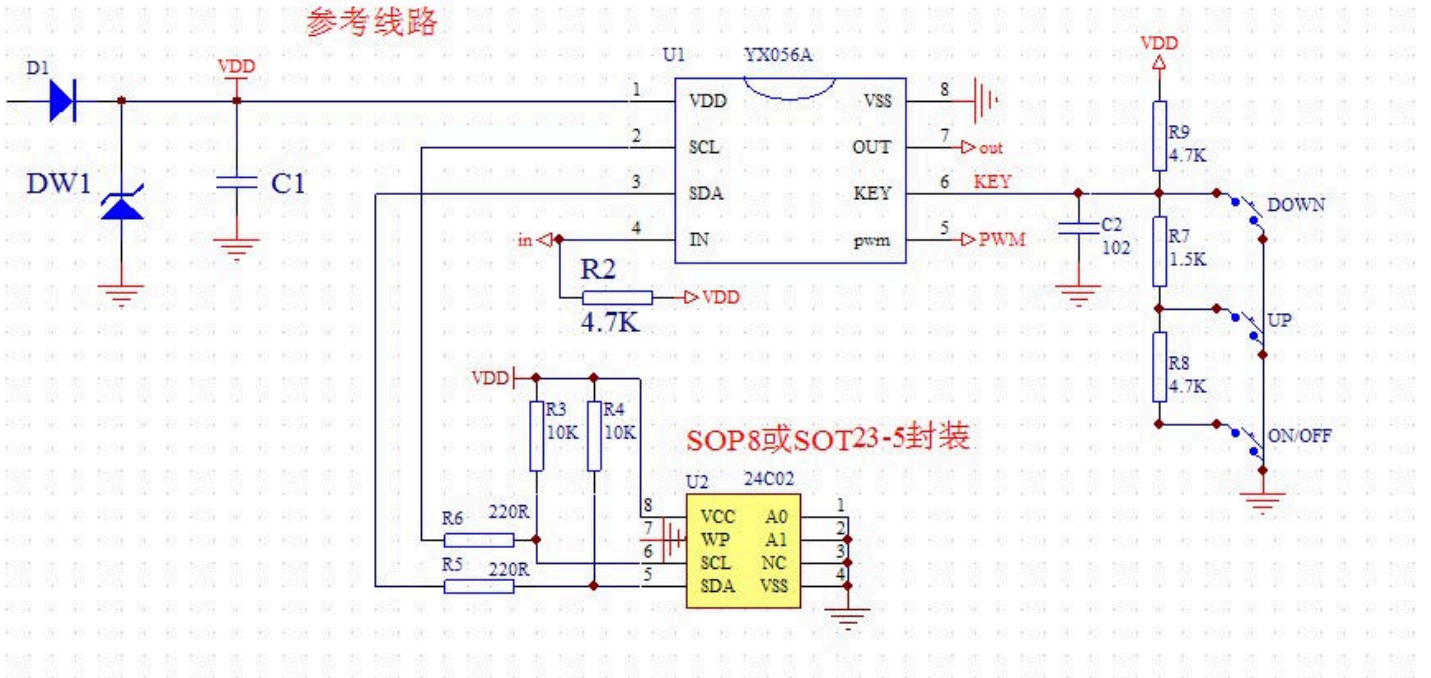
参考线路

D1
VDD
DW1
C1

U1 YX056A
1 VDD
2 SCL
3 SDA
4 IN
VSS 8
OUT 7
KEY 6
pwm 5
out
KEY
PWM
in
R2
4.7K
VDD

VDD
R9
4.7K
C2
102
R7
1.5K
R8
4.7K
DOWN
UP
ON/OFF

VDD
R3
10K
R4
10K
SOP8或SOT23-5封装
U2 24C02
8 VCC
7 WP
6 SCL
5 SDA
A0 1
A1 2
NC 3
VSS 4
R6 220R
R5 220R